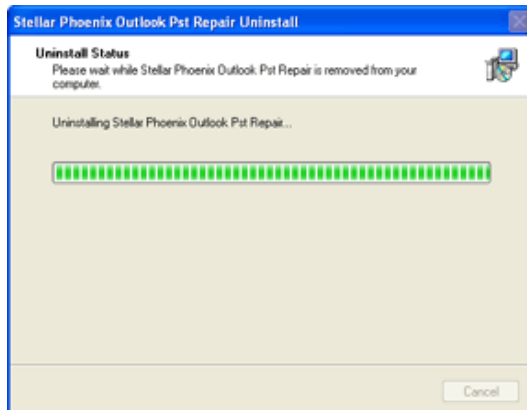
Stellar Phoenix Outlook Pst Repair Uninstall

Uninstall Status
Please wait while Stellar Phoenix Outlook Pst Repair is removed from your computer.

Uninstalling Stellar Phoenix Outlook Pst Repair...

Cancel